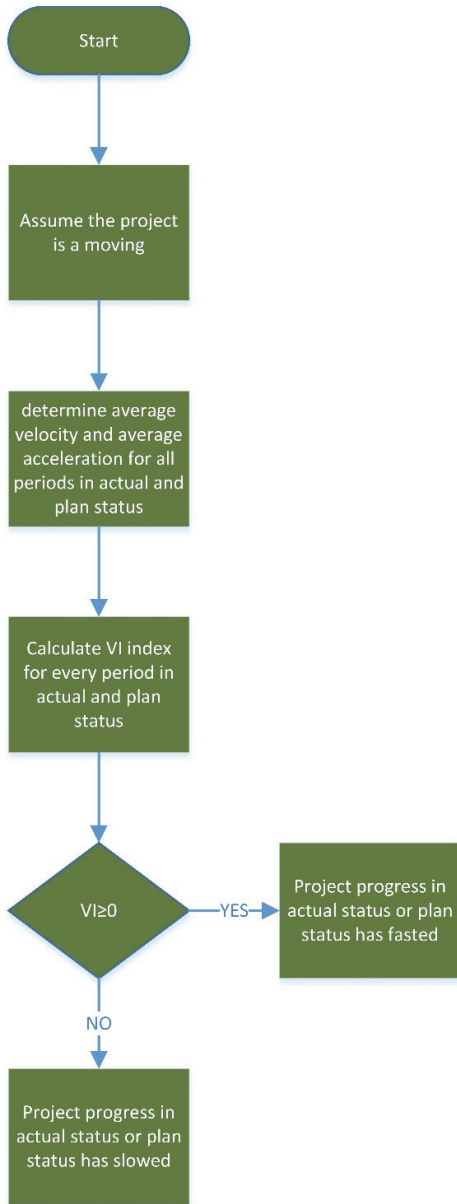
Start

Assume the project is a moving

determine average velocity and average acceleration for all periods in actual and plan status

Calculate VI index for every period in actual and plan status

VI≥0

YES

Project progress in actual status or plan status has fasted

NO

Project progress in actual status or plan status has slowed